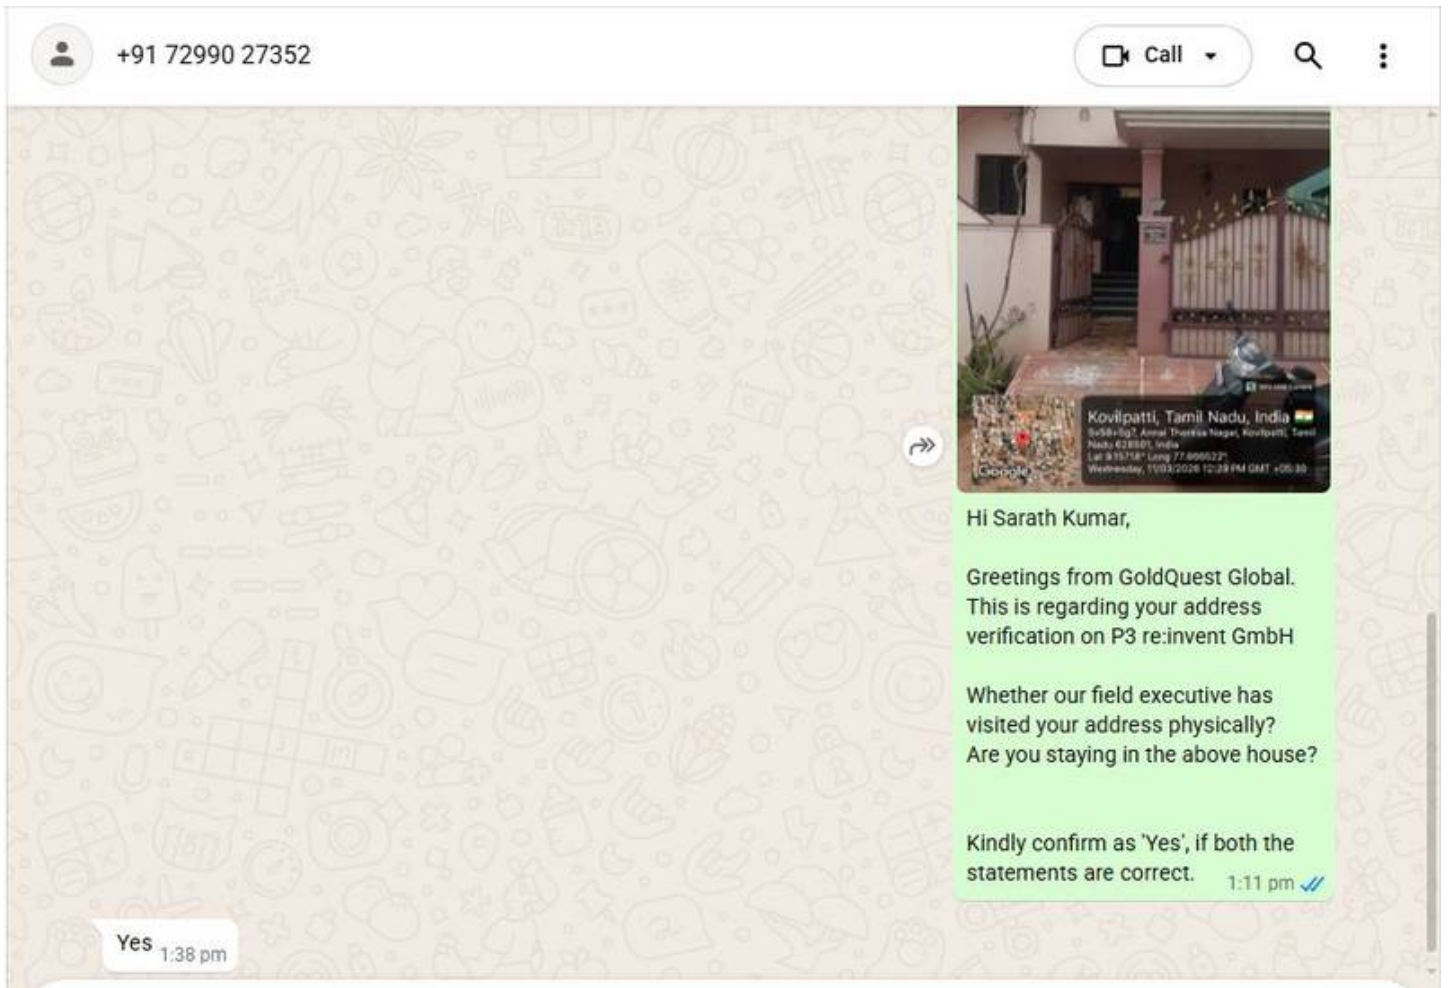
+91 72990 27352

Call

Kovilpatti, Tamil Nadu, India
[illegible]
Google

Hi Sarath Kumar,

Greetings from GoldQuest Global. This is regarding your address verification on P3 re:invent GmbH

Whether our field executive has visited your address physically? Are you staying in the above house?

Kindly confirm as 'Yes', if both the statements are correct. 1:11 pm

Yes 1:38 pm